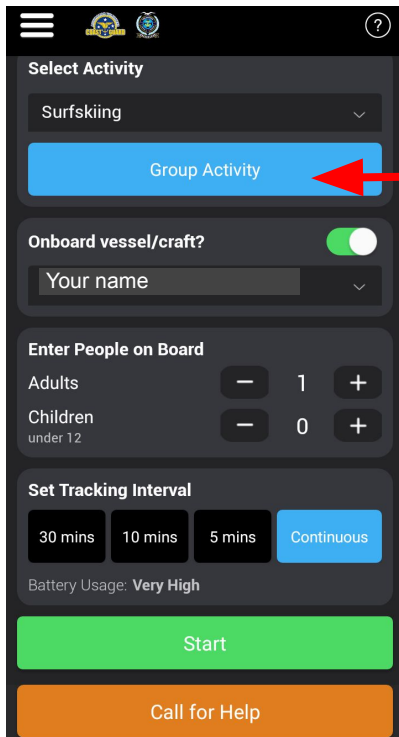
?

Select Activity

Surfskiing

Group Activity

Onboard vessel/craft?

Your name

Enter People on Board

Adults − 1 +

Children under 12 − 0 +

Set Tracking Interval

30 mins
10 mins
5 mins
Continuous

Battery Usage: Very High

Start

Call for Help